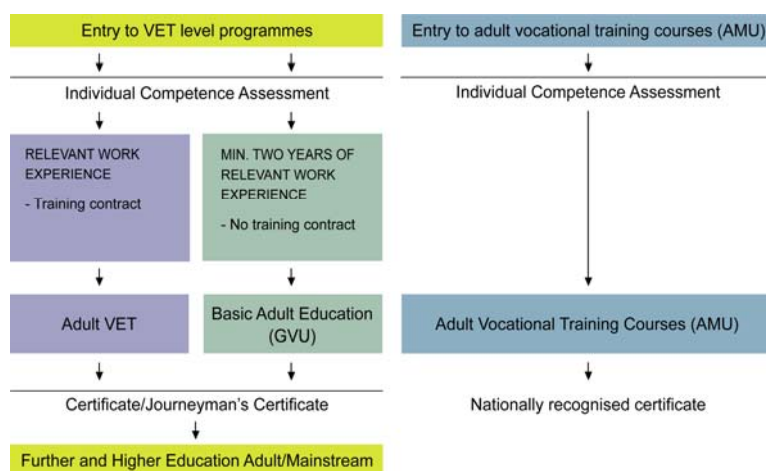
Entry to VET level programmes

Individual Competence Assessment

RELEVANT WORK EXPERIENCE

- Training contract

MIN. TWO YEARS OF RELEVANT WORK EXPERIENCE

- No training contract

Adult VET

Basic Adult Education (GVU)

Certificate/Journeyman's Certificate

Further and Higher Education Adult/Mainstream

Entry to adult vocational training courses (AMU)

Individual Competence Assessment

Adult Vocational Training Courses (AMU)

Nationally recognised certificate